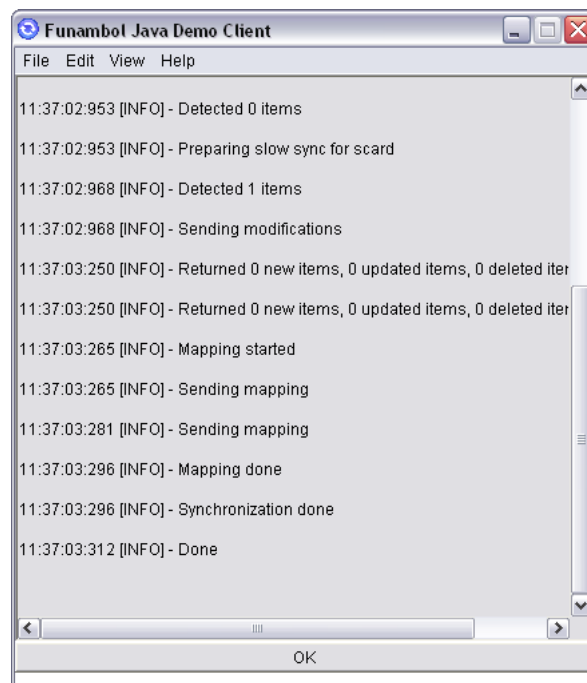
Funambol Java Demo Client

File Edit View Help

11:37:02:953 [INFO] - Detected 0 items

11:37:02:953 [INFO] - Preparing slow sync for scard

11:37:02:968 [INFO] - Detected 1 items

11:37:02:968 [INFO] - Sending modifications

11:37:03:250 [INFO] - Returned 0 new items, 0 updated items, 0 deleted iter

11:37:03:250 [INFO] - Returned 0 new items, 0 updated items, 0 deleted iter

11:37:03:265 [INFO] - Mapping started

11:37:03:265 [INFO] - Sending mapping

11:37:03:281 [INFO] - Sending mapping

11:37:03:296 [INFO] - Mapping done

11:37:03:296 [INFO] - Synchronization done

11:37:03:312 [INFO] - Done

OK